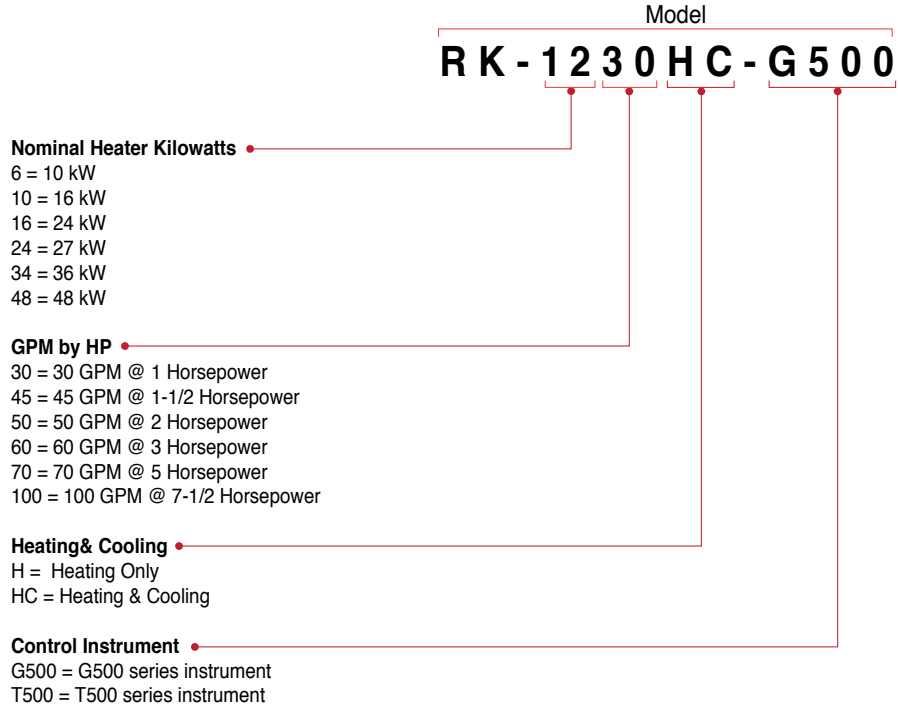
Model

RK-1230HC-G500

Nominal Heater Kilowatts
6 = 10 kW
10 = 16 kW
16 = 24 kW
24 = 27 kW
34 = 36 kW
48 = 48 kW

GPM by HP
30 = 30 GPM @ 1 Horsepower
45 = 45 GPM @ 1-1/2 Horsepower
50 = 50 GPM @ 2 Horsepower
60 = 60 GPM @ 3 Horsepower
70 = 70 GPM @ 5 Horsepower
100 = 100 GPM @ 7-1/2 Horsepower

Heating& Cooling
H = Heating Only
HC = Heating & Cooling

Control Instrument
G500 = G500 series instrument
T500 = T500 series instrument